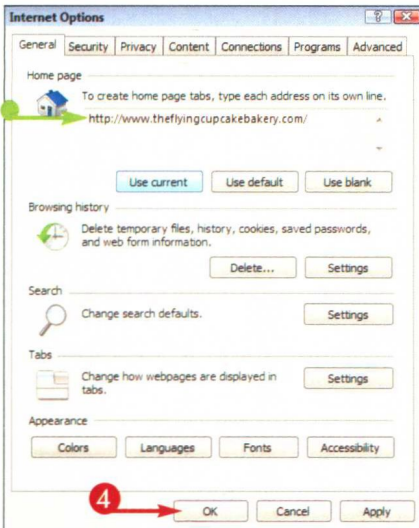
Internet Options

General | Security | Privacy | Content | Connections | Programs | Advanced

Home page

To create home page tabs, type each address on its own line.

http://www.theflyingcupcakebakery.com/

Use current | Use default | Use blank

Browsing history

Delete temporary files, history, cookies, saved passwords, and web form information.

Delete... | Settings

Search

Change search defaults.

Settings

Tabs

Change how webpages are displayed in tabs.

Settings

Appearance

Colors | Languages | Fonts | Accessibility

4

OK | Cancel | Apply